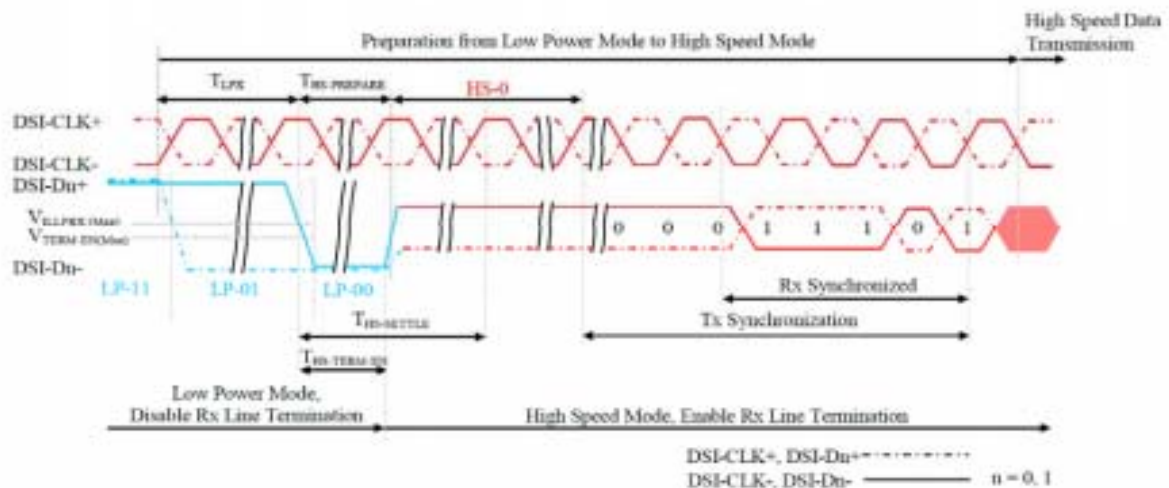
High Speed Data Transmission

Preparation from Low Power Mode to High Speed Mode

$T_{LPX}$

$T_{HS-PREPARE}$

HS-0

DSI-CLK+

DSI-CLK-

DSI-Dn+

$V_{IL(PRX)(Max)}$

$V_{TERM-EN(Max)}$

DSI-Dn-

0 0 0 1 1 1 0 1

LP-11

LP-01

LP-00

Rx Synchronized

$T_{HS-SETTLE}$

Tx Synchronization

$T_{HS-TERM-EN}$

Low Power Mode, Disable Rx Line Termination

High Speed Mode, Enable Rx Line Termination

DSI-CLK+, DSI-Dn+

DSI-CLK-, DSI-Dn-

n = 0, 1